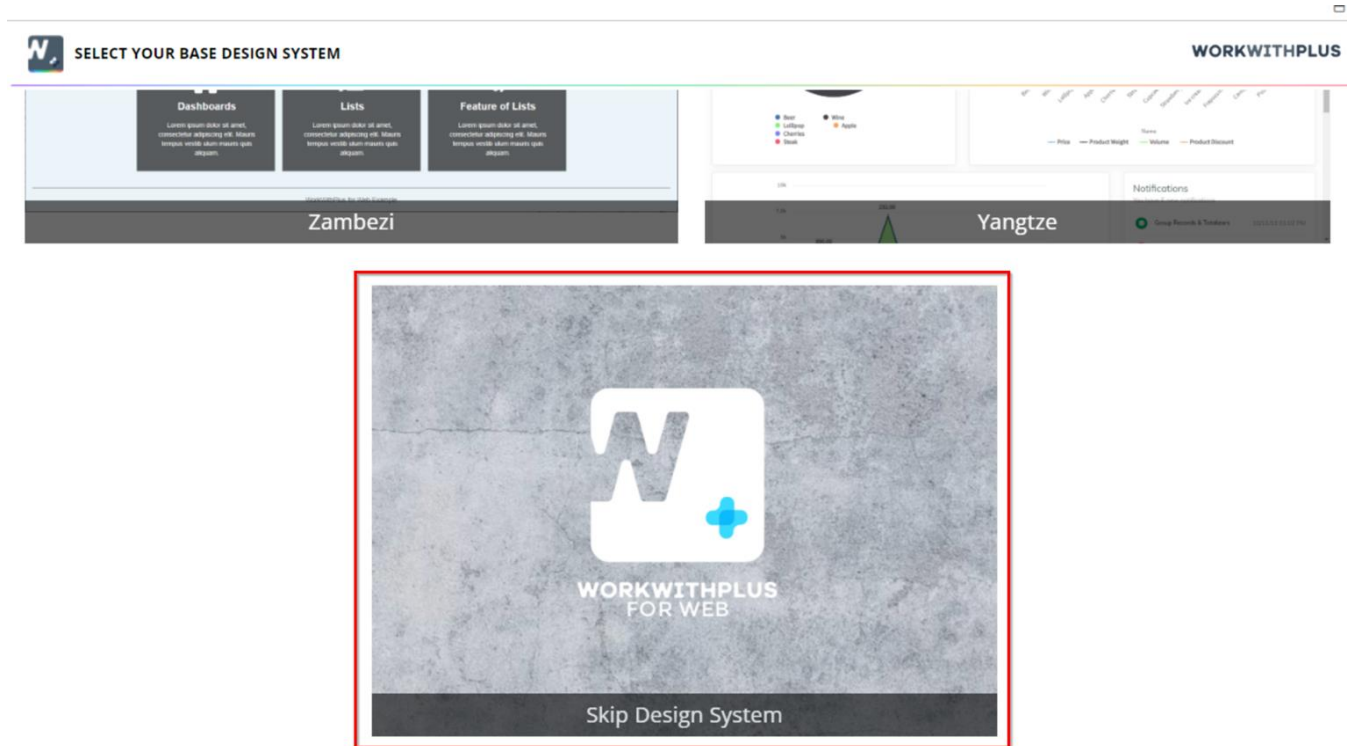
SELECT YOUR BASE DESIGN SYSTEM

WORKWITHPLUS

Dashboards
Lorem ipsum dolor sit amet, consectetur adipiscing elit. Mauris tempus vestib ulum mauris quis aliquam.

Lists
Lorem ipsum dolor sit amet, consectetur adipiscing elit. Mauris tempus vestib ulum mauris quis aliquam.

Feature of Lists
Lorem ipsum dolor sit amet, consectetur adipiscing elit. Mauris tempus vestib ulum mauris quis aliquam.

Zambezi

Beer
Wine
Lollipop
Apple
Cherries
Steak

Price
Product Weight
Volume
Product Discount

Notifications

Yangtze

WORKWITHPLUS
FOR WEB

Skip Design System